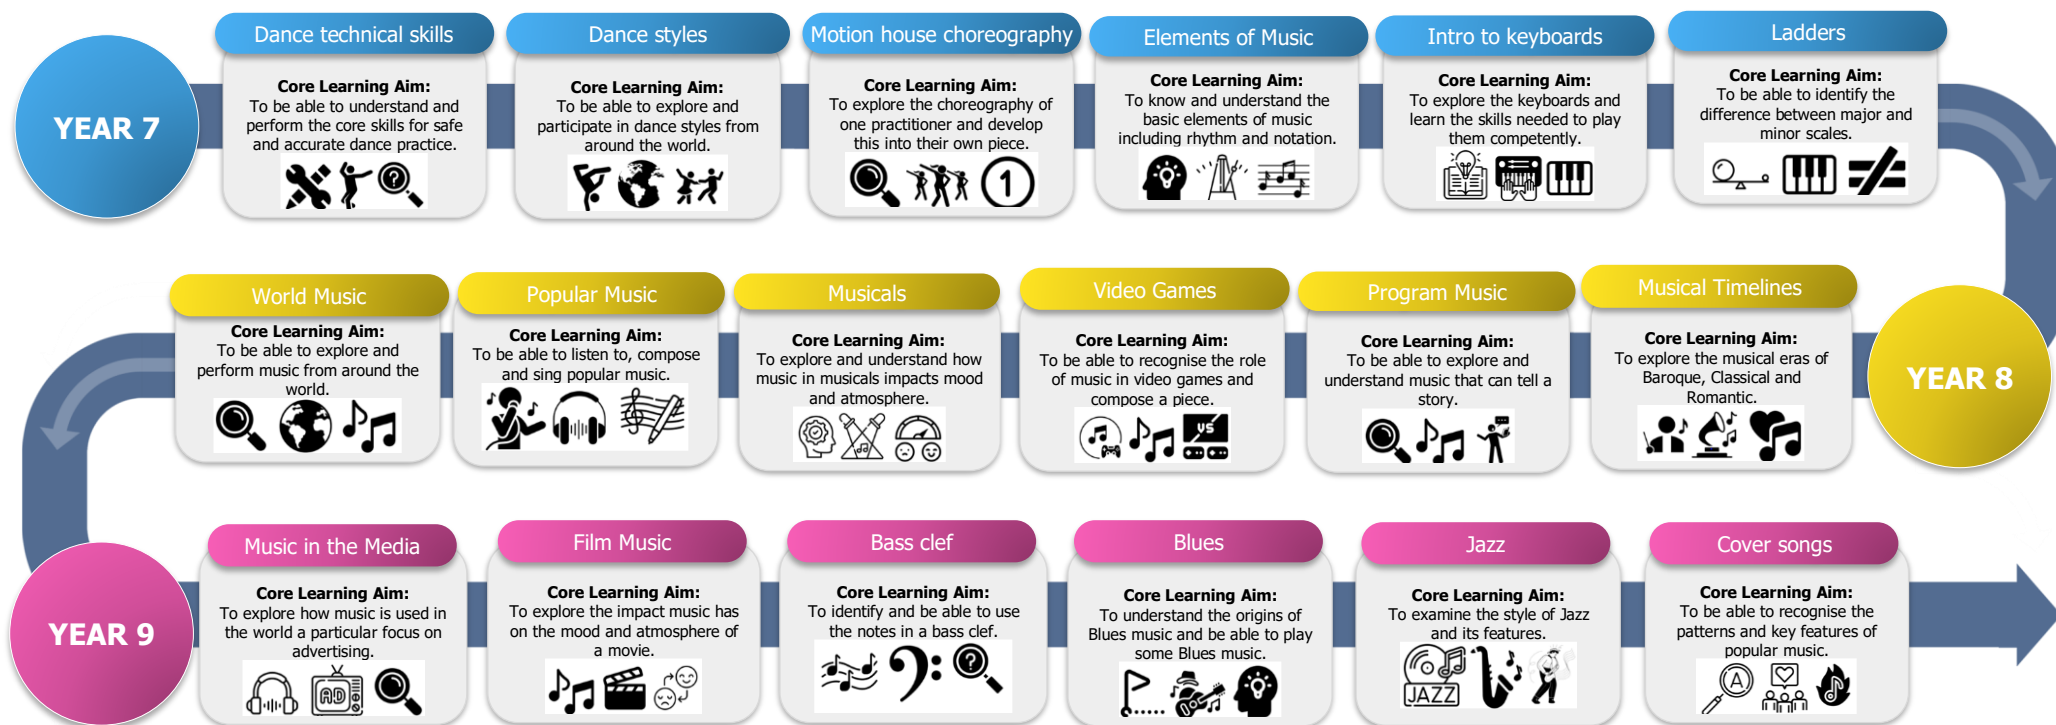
YEAR 7

Dance technical skills
Core Learning Aim:
To be able to understand and perform the core skills for safe and accurate dance practice.

Dance styles
Core Learning Aim:
To be able to explore and participate in dance styles from around the world.

Motion house choreography
Core Learning Aim:
To explore the choreography of one practitioner and develop this into their own piece.

Elements of Music
Core Learning Aim:
To know and understand the basic elements of music including rhythm and notation.

Intro to keyboards
Core Learning Aim:
To explore the keyboards and learn the skills needed to play them competently.

Ladders
Core Learning Aim:
To be able to identify the difference between major and minor scales.

YEAR 8

Musical Timelines
Core Learning Aim:
To explore the musical eras of Baroque, Classical and Romantic.

Program Music
Core Learning Aim:
To be able to explore and understand music that can tell a story.

Video Games
Core Learning Aim:
To be able to recognise the role of music in video games and compose a piece.

VS

Musicals
Core Learning Aim:
To explore and understand how music in musicals impacts mood and atmosphere.

Popular Music
Core Learning Aim:
To be able to listen to, compose and sing popular music.

World Music
Core Learning Aim:
To be able to explore and perform music from around the world.

YEAR 9

Music in the Media
Core Learning Aim:
To explore how music is used in the world a particular focus on advertising.

AD

Film Music
Core Learning Aim:
To explore the impact music has on the mood and atmosphere of a movie.

Bass clef
Core Learning Aim:
To identify and be able to use the notes in a bass clef.

Blues
Core Learning Aim:
To understand the origins of Blues music and be able to play some Blues music.

Jazz
Core Learning Aim:
To examine the style of Jazz and its features.

JAZZ

Cover songs
Core Learning Aim:
To be able to recognise the patterns and key features of popular music.

A